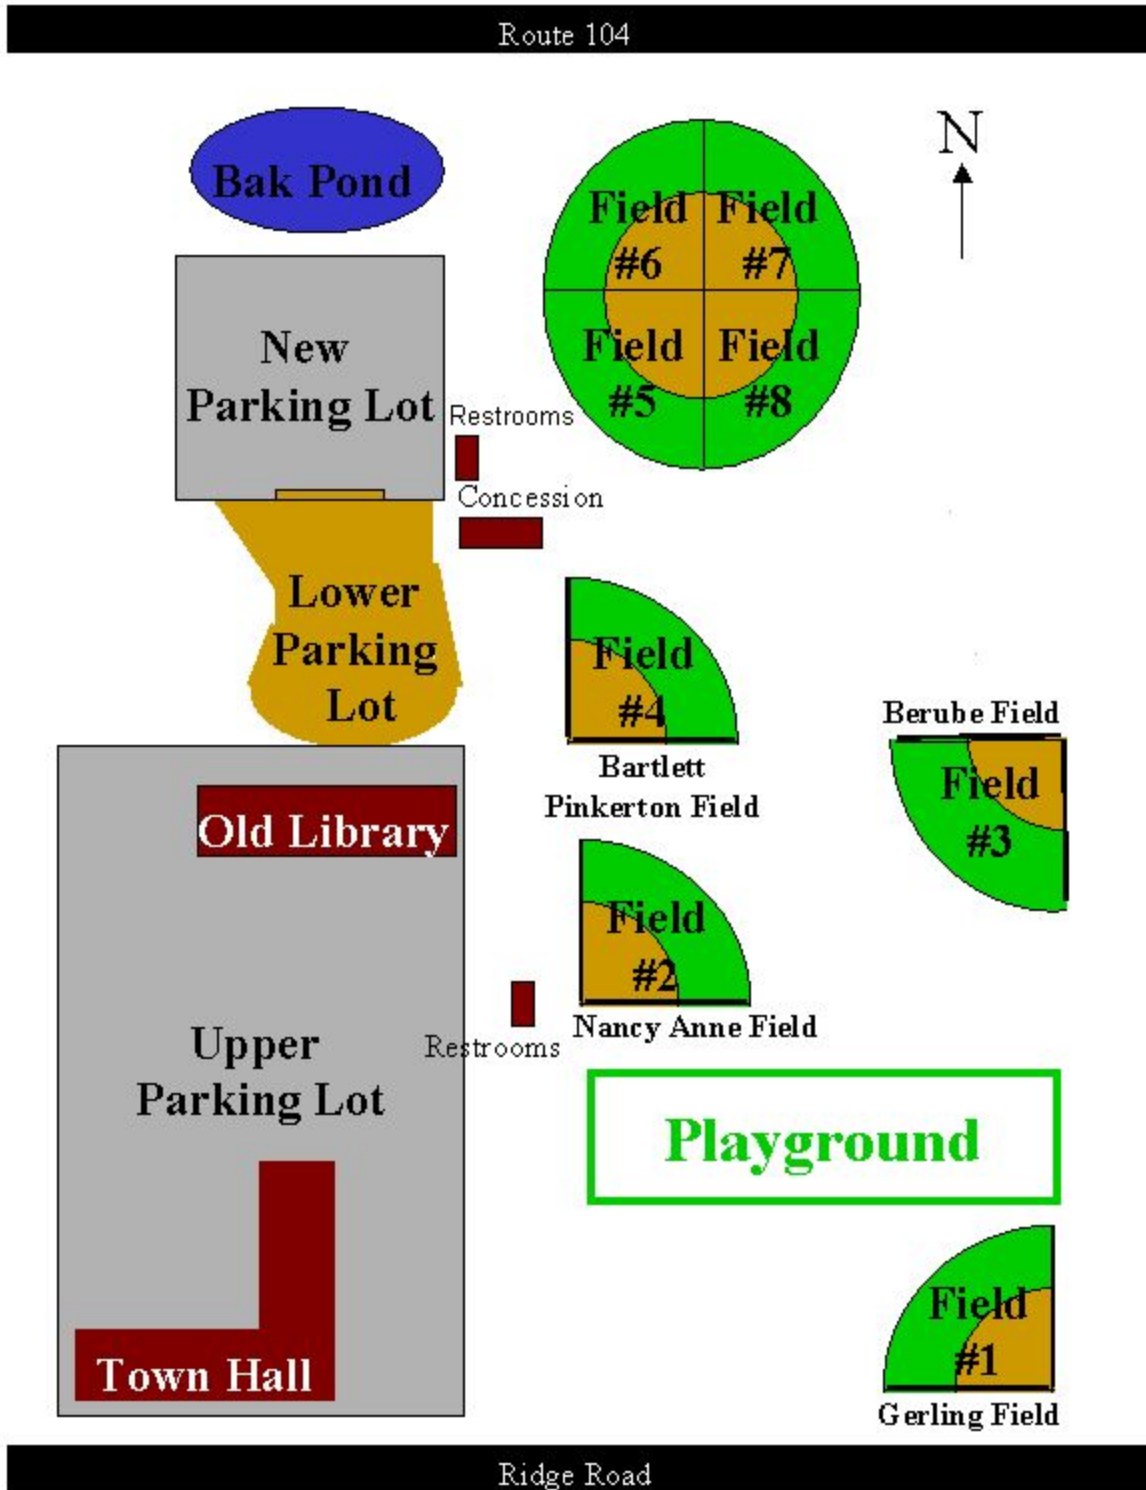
Route 104

N

Bak Pond

Field #6

Field #7

Field #5

Field #8

New Parking Lot

Restrooms

Concession

Lower Parking Lot

Field #4

Bartlett Pinkerton Field

Berube Field

Field #3

Old Library

Field #2

Nancy Anne Field

Restrooms

Upper Parking Lot

Playground

Town Hall

Field #1

Gerling Field

Ridge Road